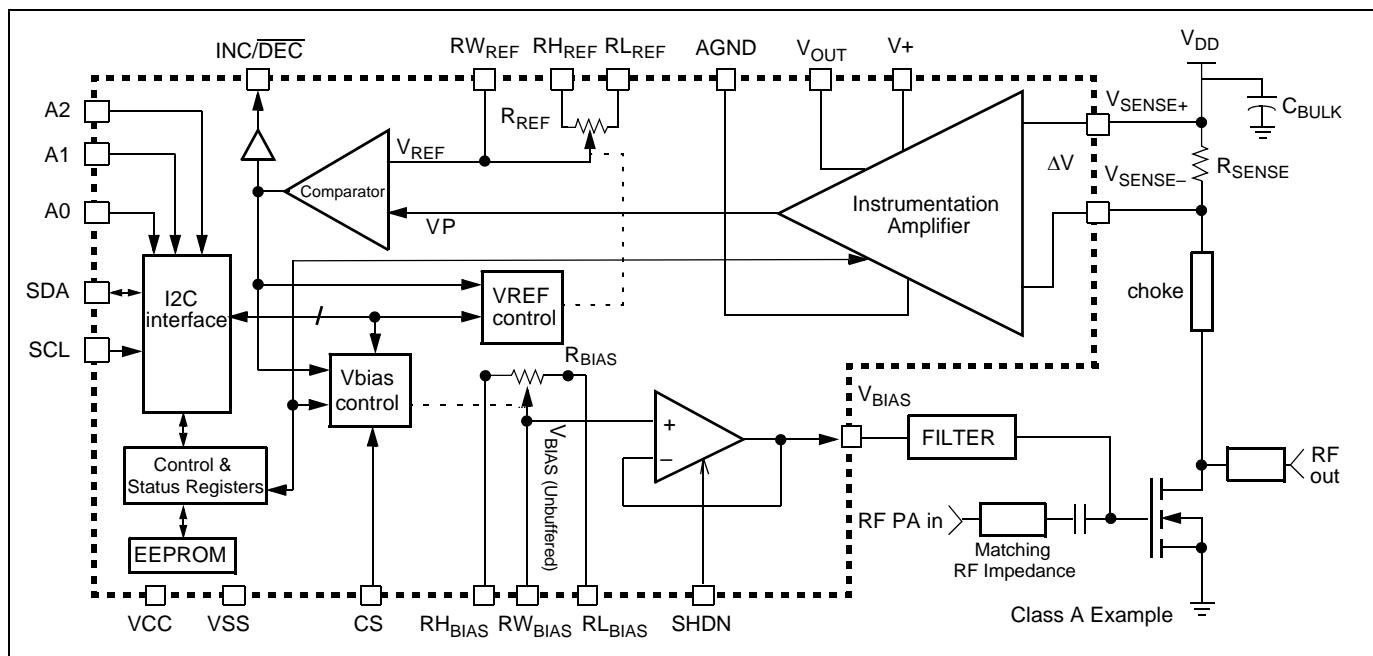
INC/$\overline{DEC}$
RW$_{REF}$
RH$_{REF}$
RL$_{REF}$
AGND
V$_{OUT}$
V+
V$_{DD}$
A2
A1
A0
R$_{REF}$
V$_{REF}$
Comparator
V$_{SENSE+}$
C$_{BULK}$
$\Delta$V
V$_{SENSE-}$
R$_{SENSE}$
Instrumentation Amplifier
VP
SDA
SCL
I2C interface
VREF control
choke
Vbias control
R$_{BIAS}$
V$_{BIAS}$
FILTER
V$_{BIAS}$ (Unbuffered)
+
–
Control & Status Registers
RF out
RF PA in
Matching RF Impedance
EEPROM
VCC
VSS
CS
RH$_{BIAS}$
RW$_{BIAS}$
RL$_{BIAS}$
SHDN
Class A Example